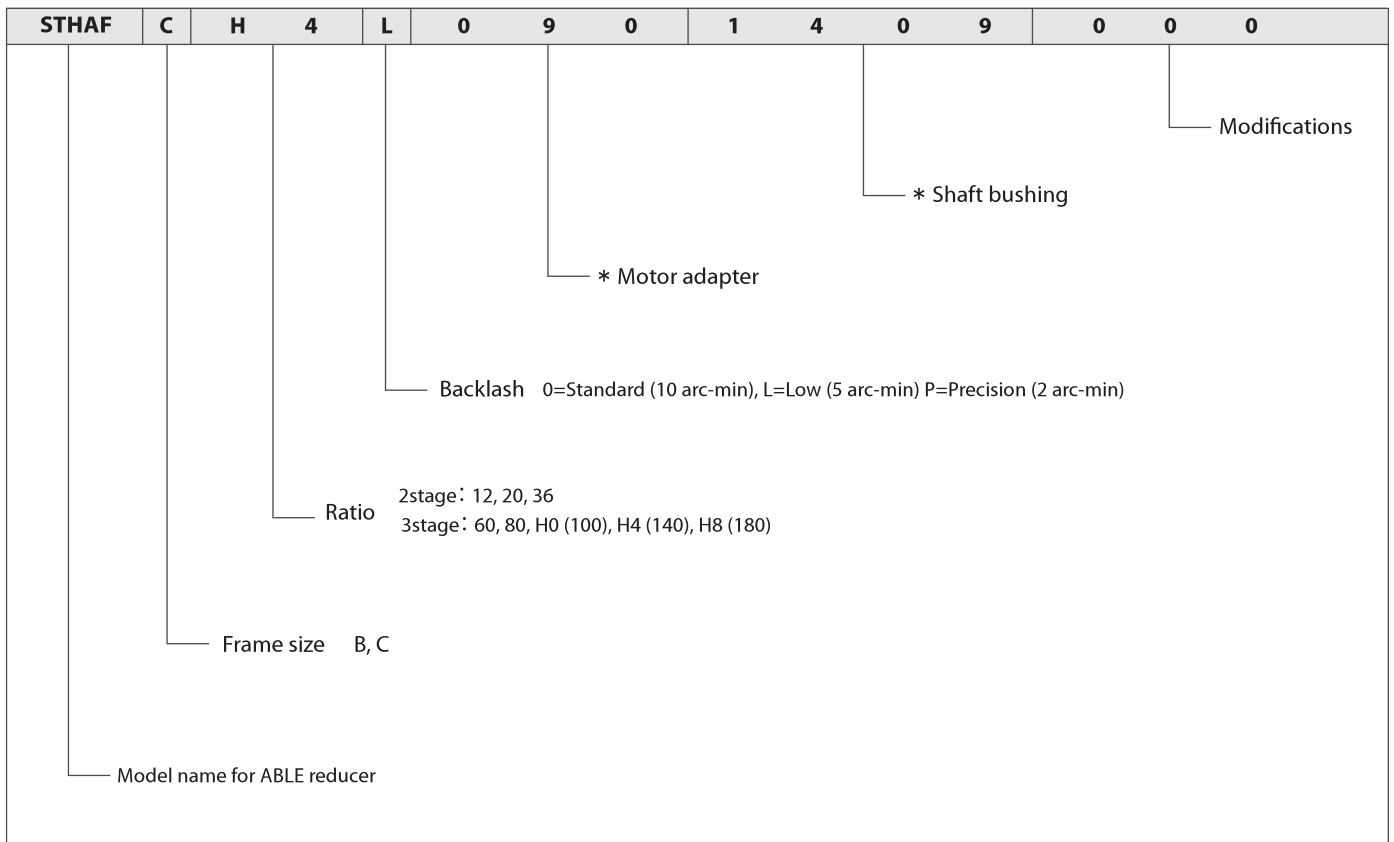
| STHAF | C | H 4 | L | 0 9 0 | 1 4 0 9 | 0 0 0 |
|---|---|---|---|---|---|---|

Modifications

＊Shaft bushing

＊Motor adapter

Backlash 0=Standard (10 arc-min), L=Low (5 arc-min) P=Precision (2 arc-min)

Ratio 2stage：12, 20, 36
3stage：60, 80, H0 (100), H4 (140), H8 (180)

Frame size B, C

Model name for ABLE reducer